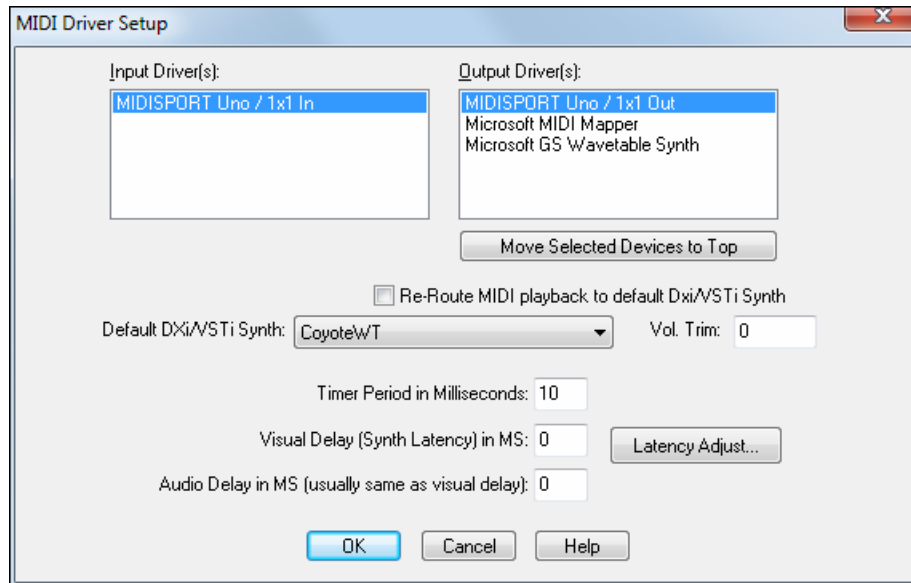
MIDI Driver Setup

Input Driver(s):
MIDISPORT Uno / 1x1 In

Output Driver(s):
MIDISPORT Uno / 1x1 Out
Microsoft MIDI Mapper
Microsoft GS Wavetable Synth

Move Selected Devices to Top

Re-Route MIDI playback to default Dxi/VSTi Synth

Default DXi/VSTi Synth: CoyoteWT

Vol. Trim: 0

Timer Period in Milliseconds: 10

Visual Delay (Synth Latency) in MS: 0

Latency Adjust...

Audio Delay in MS (usually same as visual delay): 0

OK Cancel Help